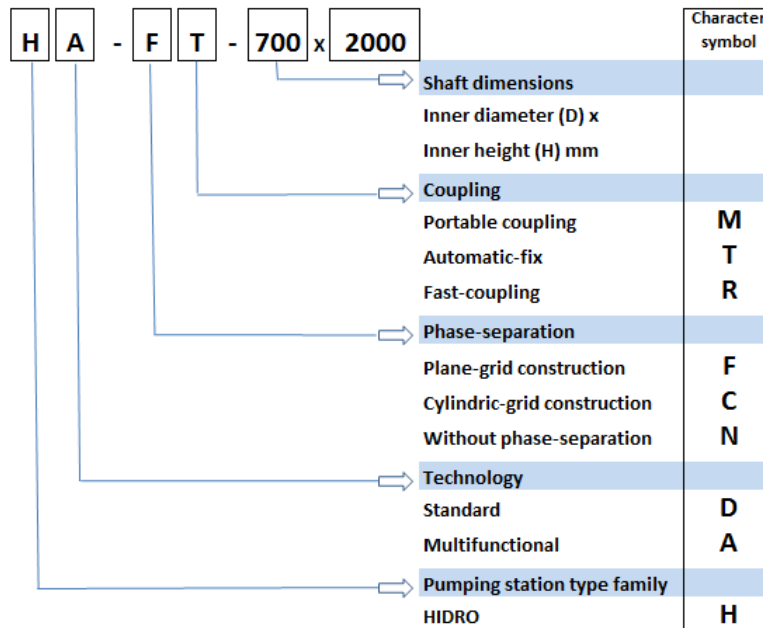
H A - F T - 700 x 2000

| | Character symbol |
|---|---|
| Shaft dimensions | |
| Inner diameter (D) x | |
| Inner height (H) mm | |
| Coupling | |
| Portable coupling | M |
| Automatic-fix | T |
| Fast-coupling | R |
| Phase-separation | |
| Plane-grid construction | F |
| Cylindric-grid construction | C |
| Without phase-separation | N |
| Technology | |
| Standard | D |
| Multifunctional | A |
| Pumping station type family | |
| HIDRO | H |